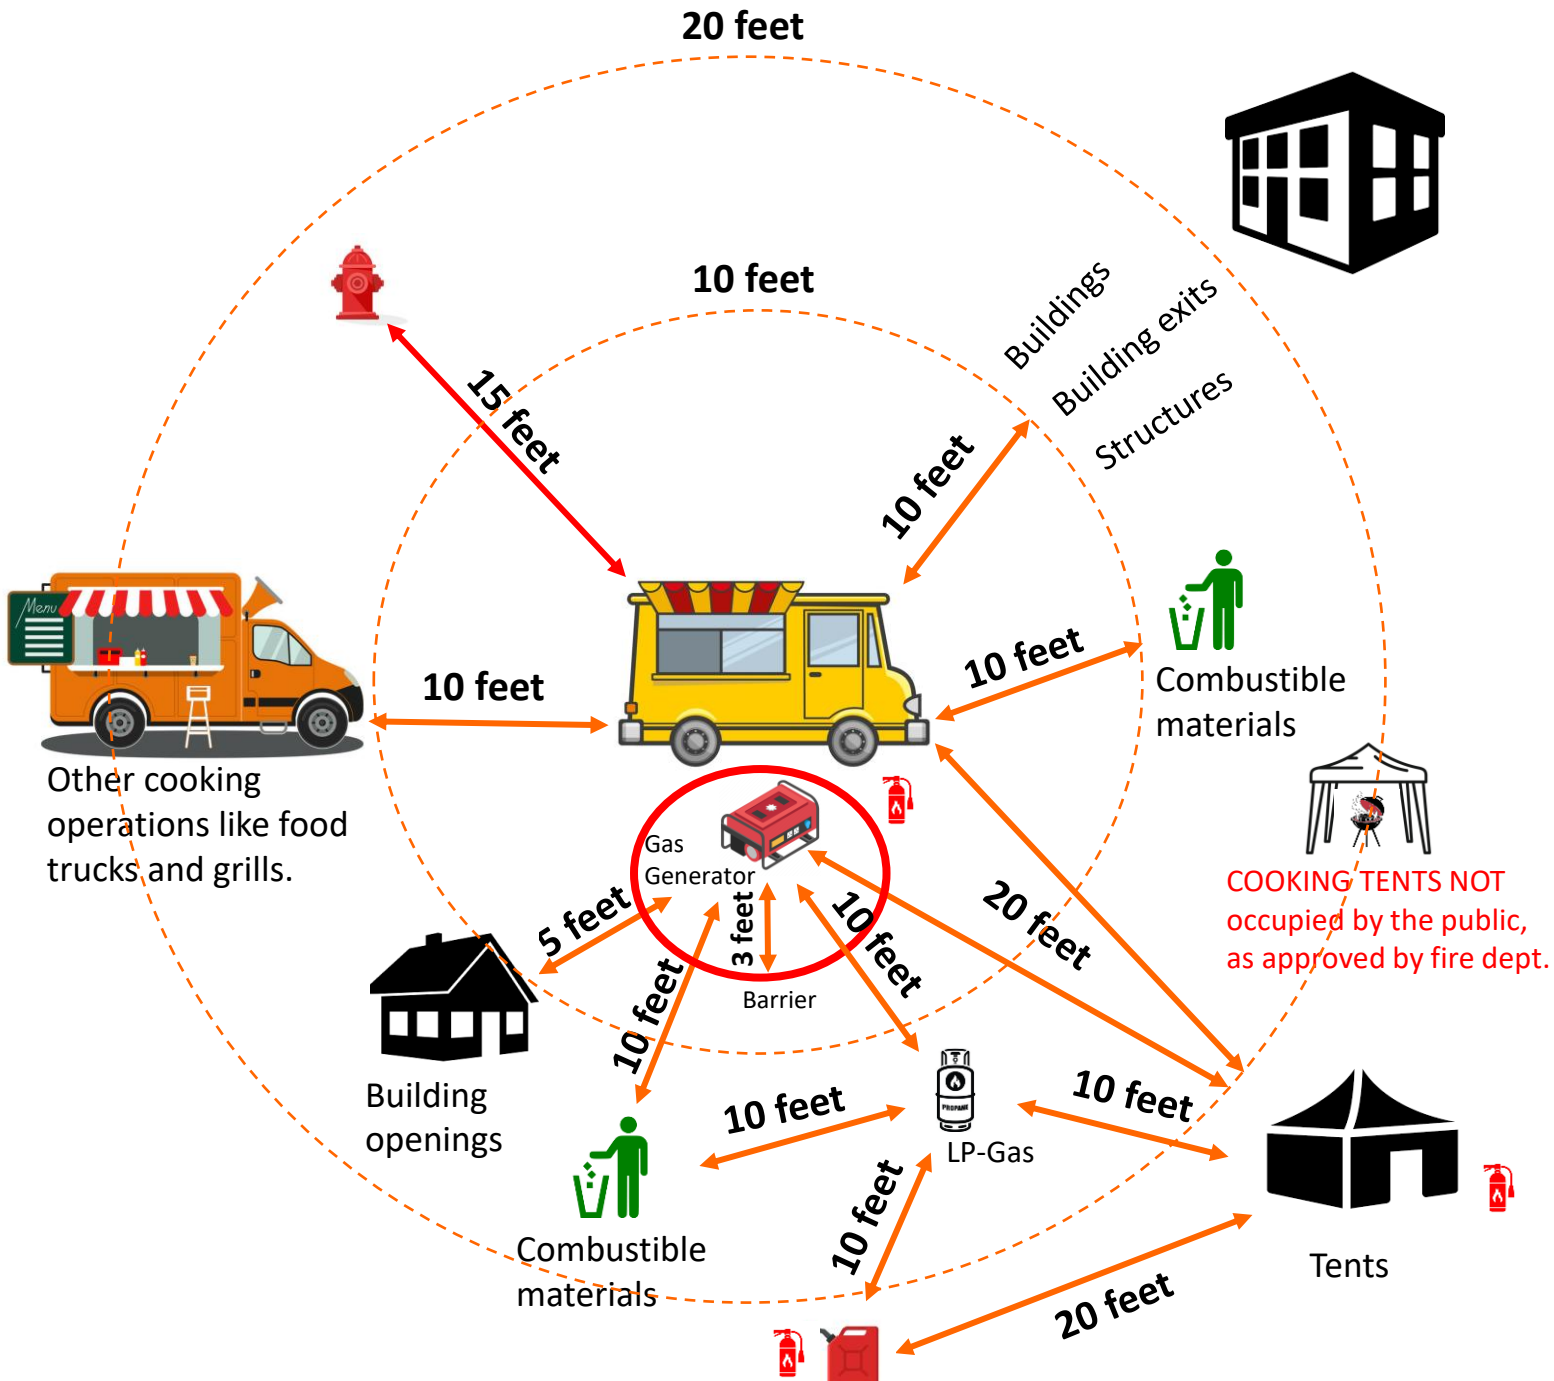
20 feet

10 feet

Buildings
Building exits
Structures

15 feet

10 feet

Menu

10 feet

10 feet

Combustible materials

Other cooking operations like food trucks and grills.

Gas Generator

3 feet

Barrier

5 feet

10 feet

10 feet

20 feet

COOKING TENTS NOT occupied by the public, as approved by fire dept.

Building openings

10 feet

PROPANE

LP-Gas

10 feet

Combustible materials

10 feet

Tents

20 feet